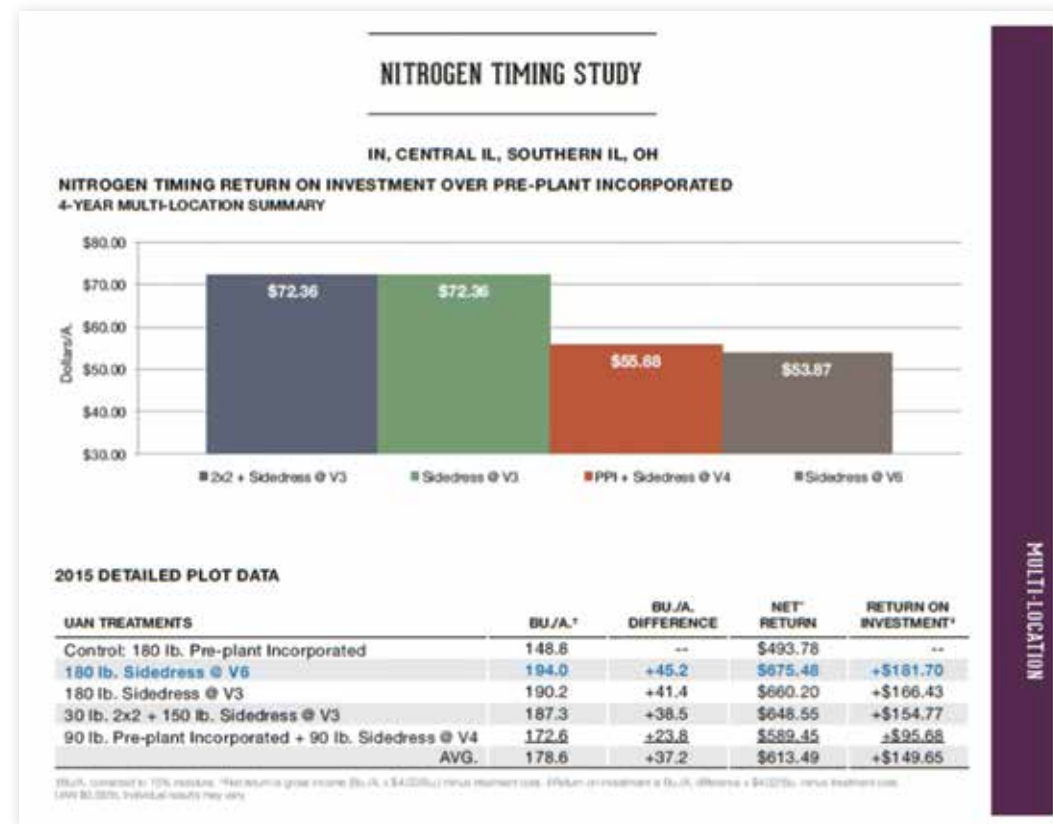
NITROGEN TIMING STUDY

IN, CENTRAL IL, SOUTHERN IL, OH

NITROGEN TIMING RETURN ON INVESTMENT OVER PRE-PLANT INCORPORATED
4-YEAR MULTI-LOCATION SUMMARY

$80.00
$70.00
$60.00
$50.00
$40.00
$30.00

Dollars/A.

$72.36
$72.36
$55.88
$53.87

2x2 + Sidedress @ V3
Sidedress @ V3
PPI + Sidedress @ V4
Sidedress @ V6

MULTI-LOCATION

2015 DETAILED PLOT DATA

| UAN TREATMENTS | BU./A.¹ | BU./A. DIFFERENCE | NET² RETURN | RETURN ON INVESTMENT³ |
|---|---|---|---|---|
| Control: 180 lb. Pre-plant Incorporated | 148.8 | -- | $493.78 | -- |
| 180 lb. Sidedress @ V6 | 194.0 | +45.2 | $675.48 | +$181.70 |
| 180 lb. Sidedress @ V3 | 190.2 | +41.4 | $660.20 | +$166.43 |
| 30 lb. 2x2 + 150 lb. Sidedress @ V3 | 187.3 | +38.5 | $648.55 | +$154.77 |
| 90 lb. Pre-plant Incorporated + 90 lb. Sidedress @ V4 | 172.6 | +23.8 | $589.45 | +$95.68 |
| AVG. | 178.6 | +37.2 | $613.49 | +$149.65 |

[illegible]